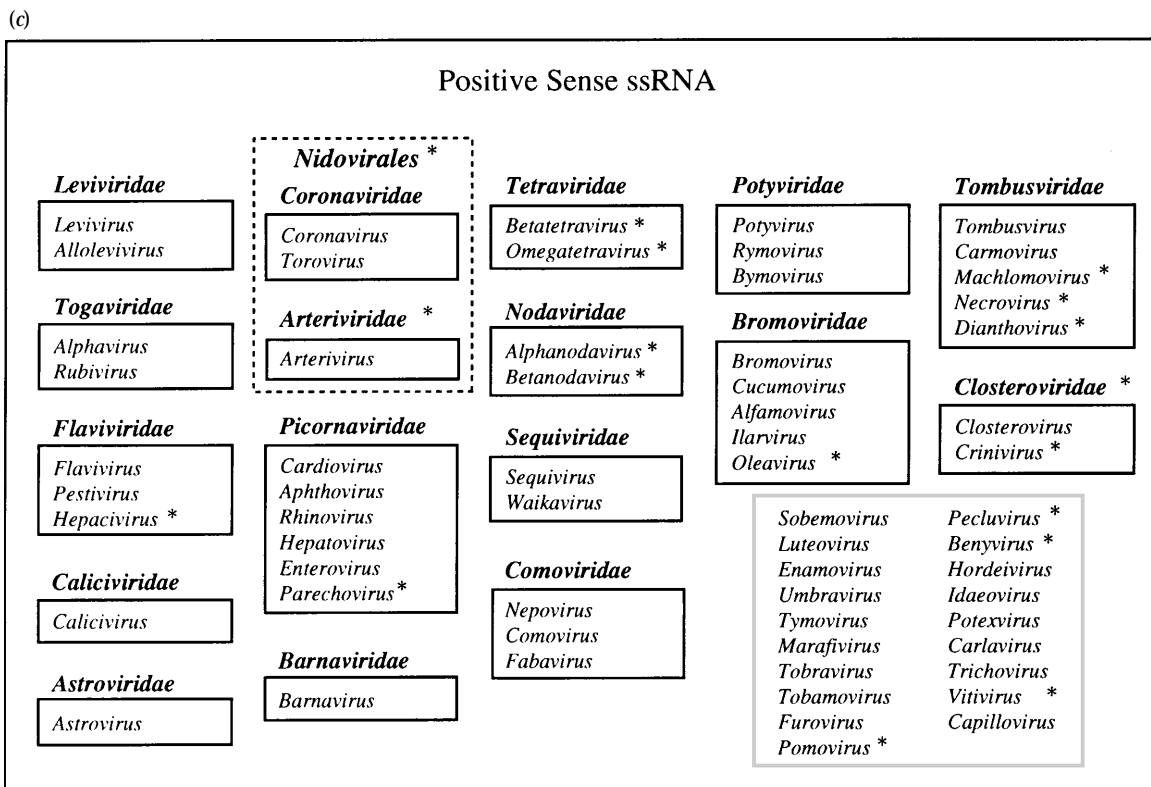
(c)

Positive Sense ssRNA

Leviviridae
Levivirus
Allolevivirus

Togaviridae
Alphavirus
Rubivirus

Flaviviridae
Flavivirus
Pestivirus
Hepacivirus *

Caliciviridae
Calicivirus

Astroviridae
Astrovirus

Nidovirales *
Coronaviridae
Coronavirus
Torovirus

Arteriviridae *
Arterivirus

Picornaviridae
Cardiovirus
Aphthovirus
Rhinovirus
Hepatovirus
Enterovirus
Parechovirus *

Barnaviridae
Barnavirus

Tetraviridae
Betatetravirus *
Omegatetravirus *

Nodaviridae
Alphanodavirus *
Betanodavirus *

Sequiviridae
Sequivirus
Waikavirus

Comoviridae
Nepovirus
Comovirus
Fabavirus

Potyviridae
Potyvirus
Rymovirus
Bymovirus

Bromoviridae
Bromovirus
Cucumovirus
Alfamovirus
Ilarvirus
Oleavirus *

Tombusviridae
Tombusvirus
Carmovirus
Machlomovirus *
Necrovirus *
Dianthovirus *

Closteroviridae *
Closterovirus
Crinivirus *

Sobemovirus
Luteovirus
Enamovirus
Umbravirus
Tymovirus
Marafivirus
Tobravirus
Tobamovirus
Furovirus
Pomovirus *

Pecluvirus *
Benyvirus *
Hordeivirus
Idaeovirus
Potexvirus
Carlavirus
Trichovirus
Vitivirus *
Capillovirus